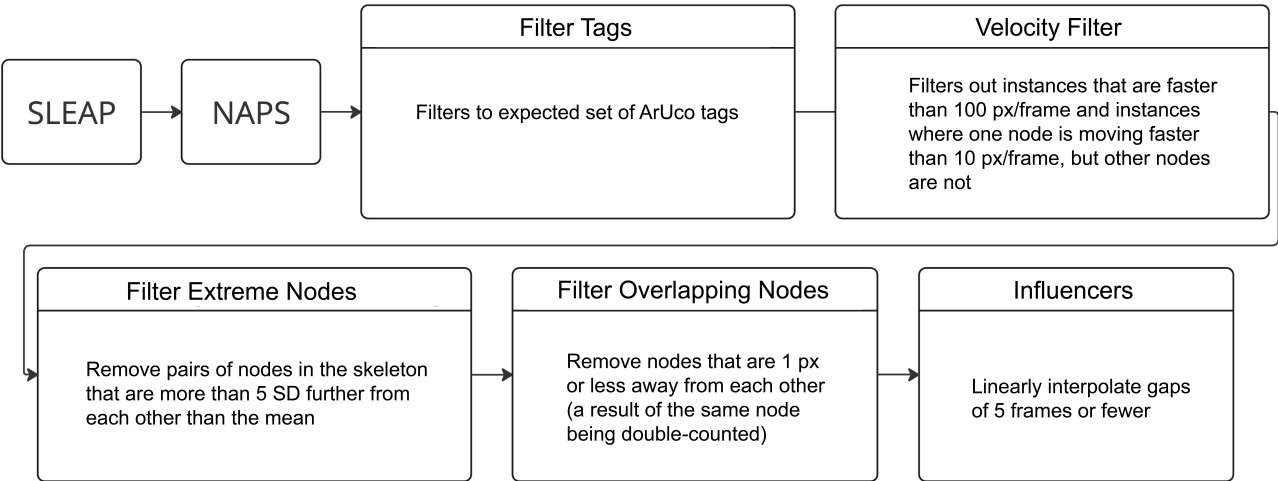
SLEAP

NAPS

Filter Tags

Filters to expected set of ArUco tags

Velocity Filter

Filters out instances that are faster than 100 px/frame and instances where one node is moving faster than 10 px/frame, but other nodes are not

Filter Extreme Nodes

Remove pairs of nodes in the skeleton that are more than 5 SD further from each other than the mean

Filter Overlapping Nodes

Remove nodes that are 1 px or less away from each other (a result of the same node being double-counted)

Influencers

Linearly interpolate gaps of 5 frames or fewer